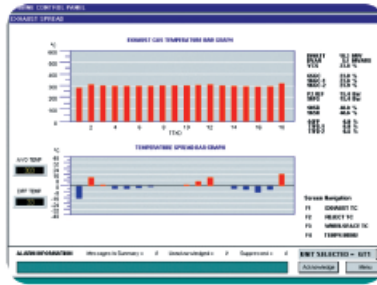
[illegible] CONTROL PANEL
EXHAUST SPREADS

EXHAUST GAS TEMPERATURE BAR GRAPH

°C
800
700
600
500
400
300
200
100
0

2 4 6 8 10 12 14 16
TTXD

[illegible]
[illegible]
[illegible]

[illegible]
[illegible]
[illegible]

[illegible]
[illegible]

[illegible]
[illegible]

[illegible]
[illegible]
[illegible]

TEMPERATURE SPREAD BAR GRAPH

°C

AVG TEMP

DIFF TEMP

Screen Navigation
F1 EXHAUST TC
F2 REJECT TC
F3 WHEELSPACE TC
F4 TEMPERATURE

ALARM INFORMATION Messages in Summary = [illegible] Unacknowledged = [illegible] Suppressed = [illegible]

UNIT SELECTED = G1T

Acknowledge Menu